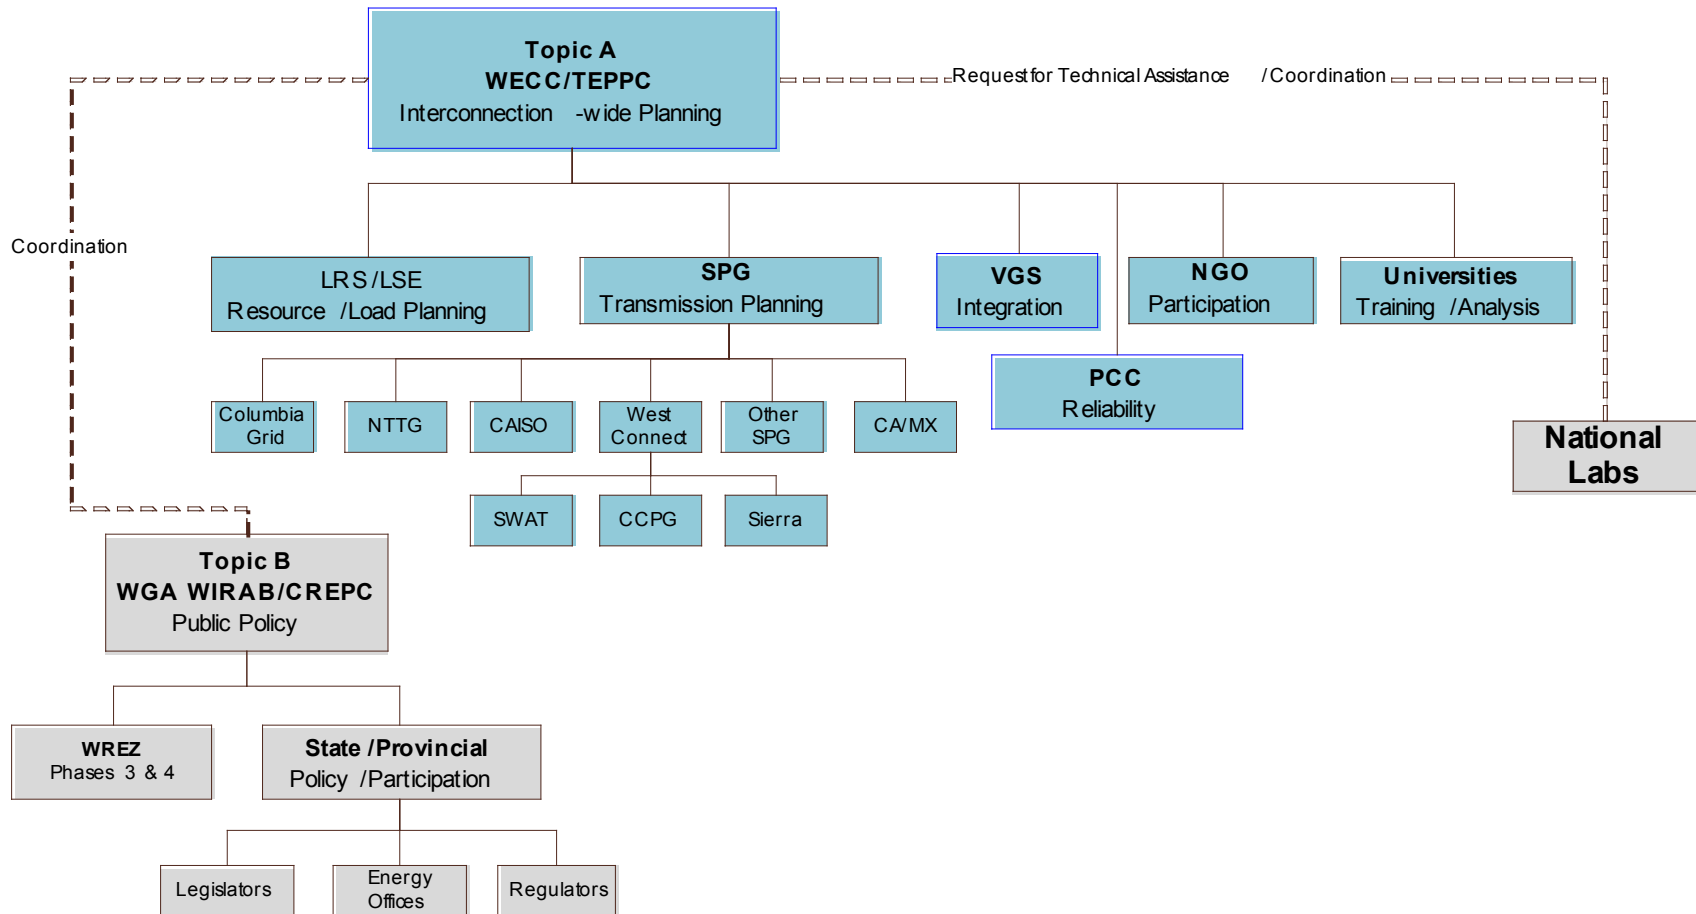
Topic A
WECC/TEPPC
Interconnection -wide Planning

Request for Technical Assistance /Coordination

Coordination

LRS/LSE
Resource /Load Planning

SPG
Transmission Planning

VGS
Integration

NGO
Participation

Universities
Training /Analysis

PCC
Reliability

National Labs

Columbia Grid

NTTG

CAISO

West Connect

Other SPG

CA/MX

SWAT

CCPG

Sierra

Topic B
WGA WIRAB/CREPC
Public Policy

WREZ
Phases 3 & 4

State /Provincial
Policy /Participation

Legislators

Energy Offices

Regulators